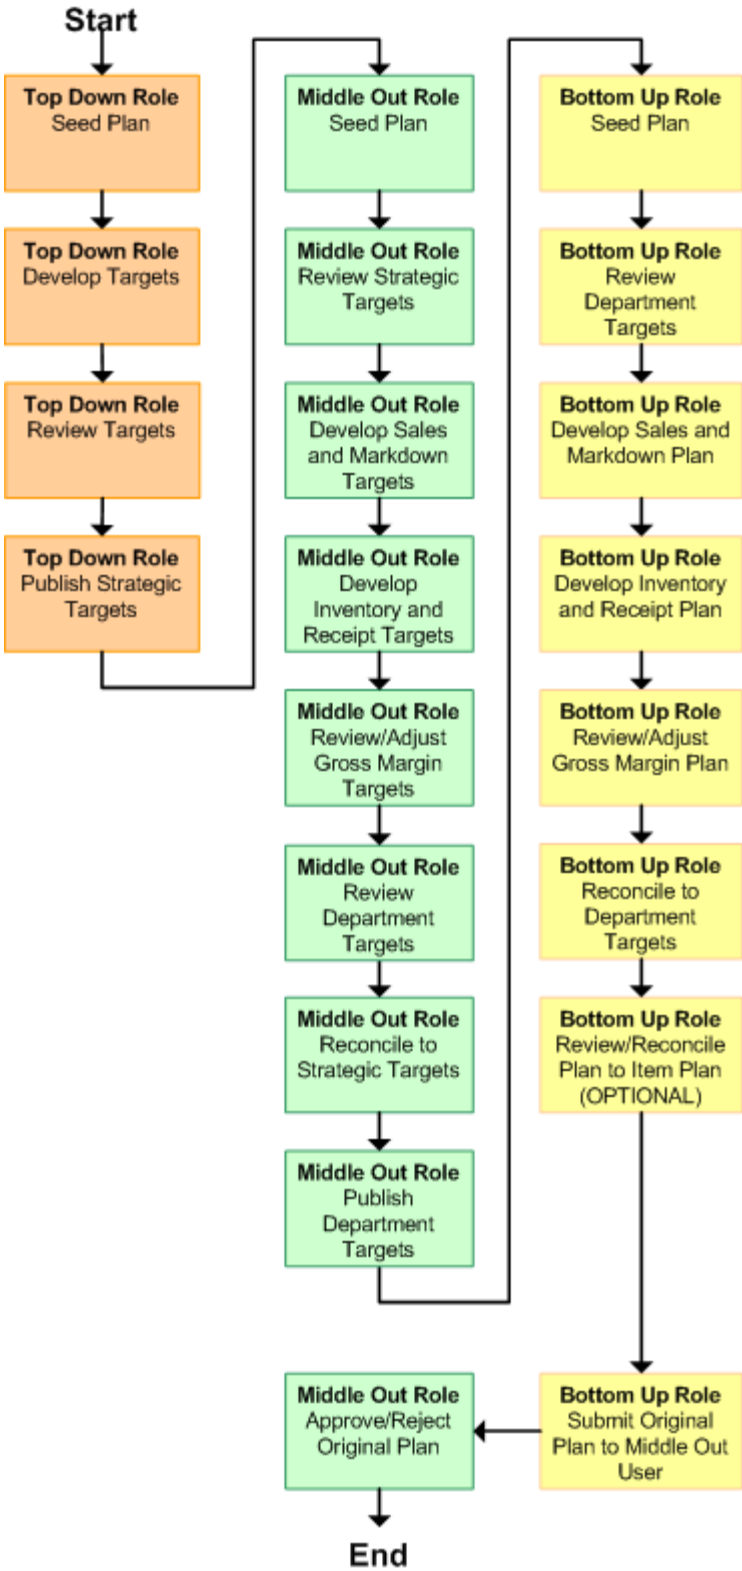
Start

Top Down Role
Seed Plan

Top Down Role
Develop Targets

Top Down Role
Review Targets

Top Down Role
Publish Strategic Targets

Middle Out Role
Seed Plan

Middle Out Role
Review Strategic Targets

Middle Out Role
Develop Sales and Markdown Targets

Middle Out Role
Develop Inventory and Receipt Targets

Middle Out Role
Review/Adjust Gross Margin Targets

Middle Out Role
Review Department Targets

Middle Out Role
Reconcile to Strategic Targets

Middle Out Role
Publish Department Targets

Bottom Up Role
Seed Plan

Bottom Up Role
Review Department Targets

Bottom Up Role
Develop Sales and Markdown Plan

Bottom Up Role
Develop Inventory and Receipt Plan

Bottom Up Role
Review/Adjust Gross Margin Plan

Bottom Up Role
Reconcile to Department Targets

Bottom Up Role
Review/Reconcile Plan to Item Plan (OPTIONAL)

Bottom Up Role
Submit Original Plan to Middle Out User

Middle Out Role
Approve/Reject Original Plan

End